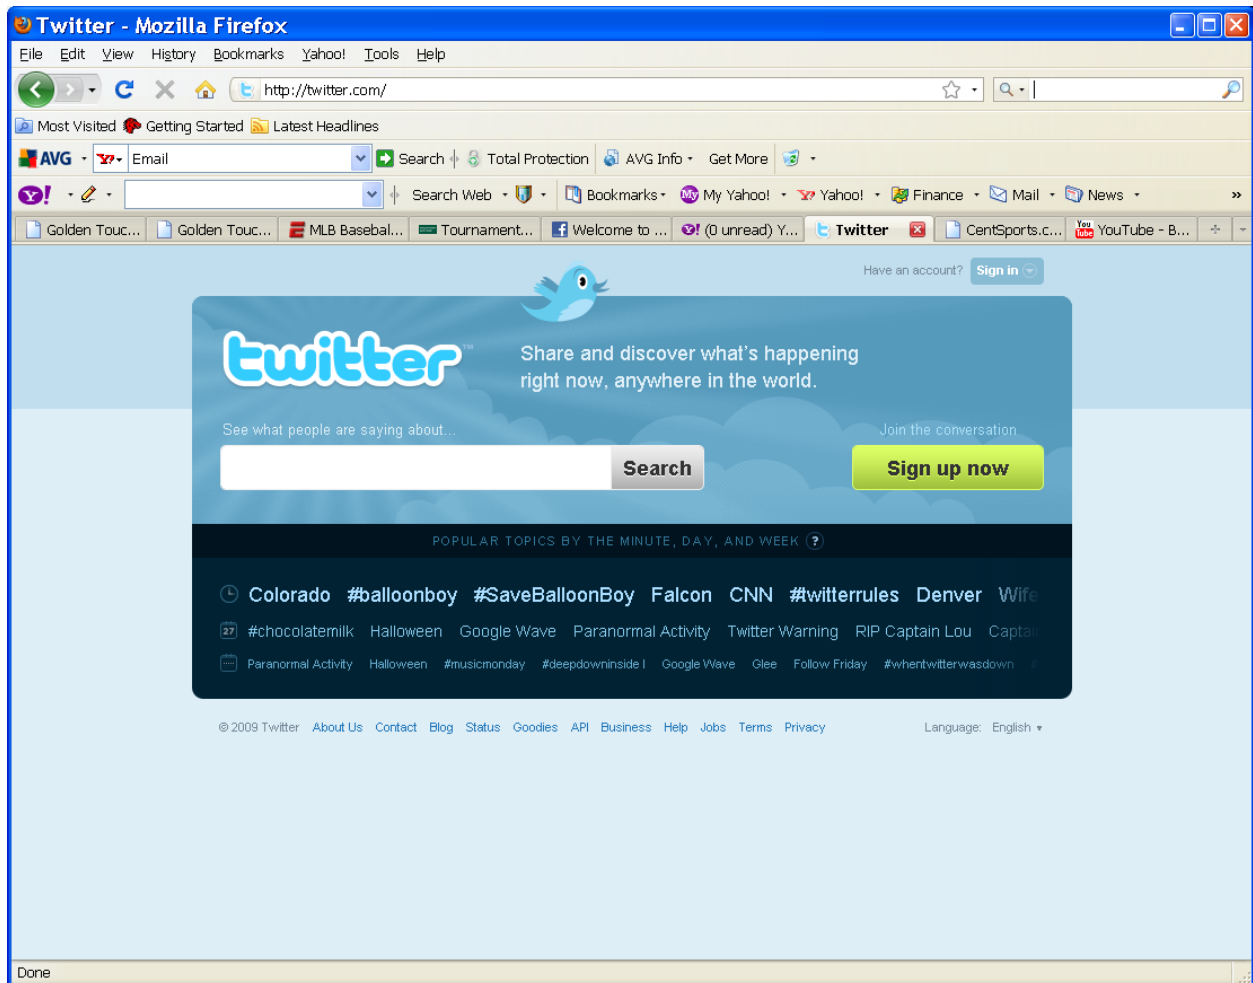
Twitter - Mozilla Firefox

File Edit View History Bookmarks Yahoo! Tools Help

http://twitter.com/

Most Visited Getting Started Latest Headlines

AVG Email Search Total Protection AVG Info Get More

Search Web Bookmarks My Yahoo! Yahoo! Finance Mail News

Golden Touc... Golden Touc... MLB Basebal... Tournament... Welcome to ... (0 unread) Y... Twitter CentSports.c... YouTube - B...

Have an account? Sign in

twitter

Share and discover what's happening right now, anywhere in the world.

See what people are saying about...

Search

Join the conversation

Sign up now

POPULAR TOPICS BY THE MINUTE, DAY, AND WEEK ?

Colorado #balloonboy #SaveBalloonBoy Falcon CNN #twitterrules Denver Wif

27 #chocolatemilk Halloween Google Wave Paranormal Activity Twitter Warning RIP Captain Lou Capta

Paranormal Activity Halloween #musicmonday #deepdowninside I Google Wave Glee Follow Friday #whentwitterwasdown

© 2009 Twitter About Us Contact Blog Status Goodies API Business Help Jobs Terms Privacy

Language: English

Done